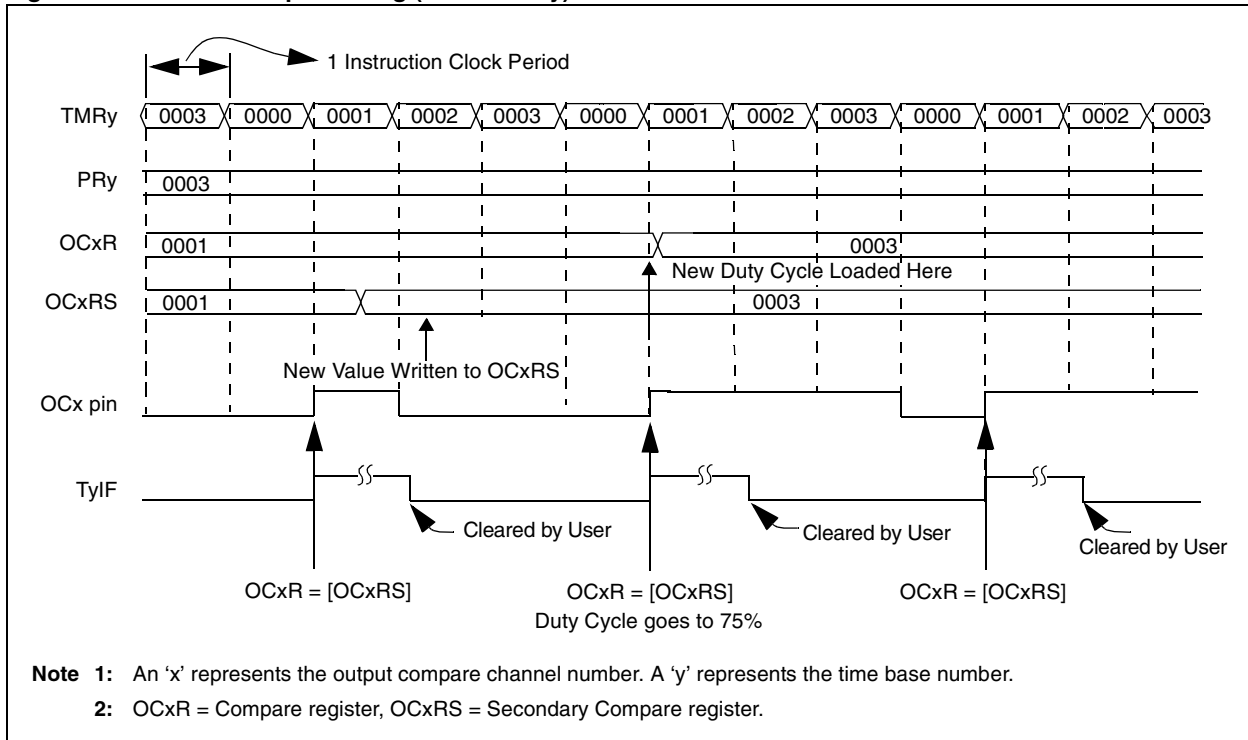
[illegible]

1 Instruction Clock Period

TMRy 0003 0000 0001 0002 0003 0000 0001 0002 0003 0000 0001 0002 0003

PRy 0003

OCxR 0001 0003

New Duty Cycle Loaded Here

OCxRS 0001 0003

New Value Written to OCxRS

OCx pin

TyIF

Cleared by User

Cleared by User

Cleared by User

OCxR = [OCxRS]

OCxR = [OCxRS]
Duty Cycle goes to 75%

OCxR = [OCxRS]

**Note 1:** An ‘x’ represents the output compare channel number. A ‘y’ represents the time base number.

**2:** OCxR = Compare register, OCxRS = Secondary Compare register.